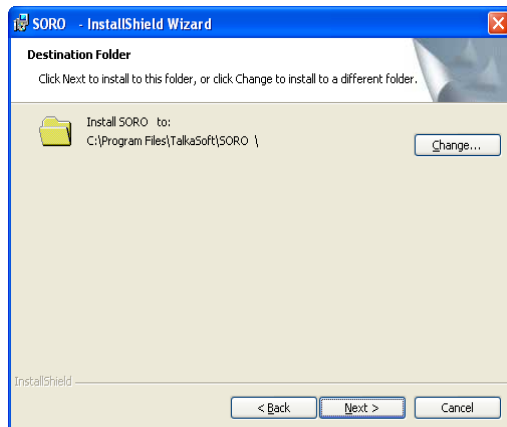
SORO - InstallShield Wizard

Destination Folder

Click Next to install to this folder, or click Change to install to a different folder.

Install SORO to:
C:\Program Files\TalkaSoft\SORO \

Change...

InstallShield

< Back

Next >

Cancel